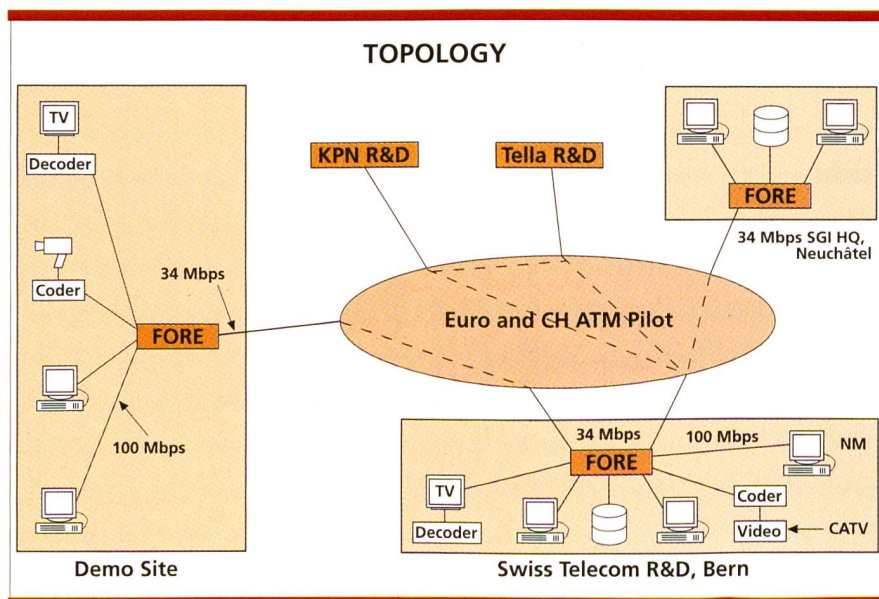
TOPOLOGY

TV

Decoder

Coder

34 Mbps

FORE

100 Mbps

Demo Site

KPN R&D

Tella R&D

Euro and CH ATM Pilot

FORE

34 Mbps SGI HQ, Neuchâtel

34 Mbps

100 Mbps

NM

FORE

TV

Decoder

Coder

Video

CATV

Swiss Telecom R&D, Bern